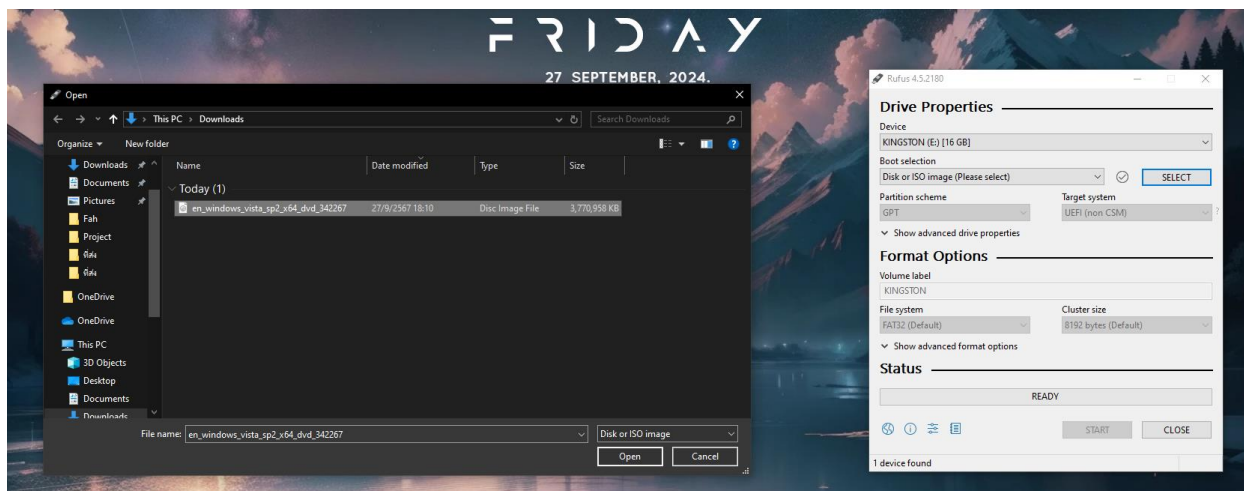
FRIDAY
27 SEPTEMBER, 2024.

Open
← → ↑ This PC > Downloads
Search Downloads
Organize ▾ New folder
Downloads
Documents
Pictures
Fah
Project
ที่ส่ง
ที่ส่ง
OneDrive
OneDrive
This PC
3D Objects
Desktop
Documents
Downloads

| Name | Date modified | Type | Size |
|---|---|---|---|
| Today (1) | | | |
| en_windows_vista_sp2_x64_dvd_342267 | 27/9/2567 18:10 | Disc Image File | 3,770,958 KB |

File name: en_windows_vista_sp2_x64_dvd_342267
Disk or ISO image
Open
Cancel

Rufus 4.5.2180
Drive Properties
Device
KINGSTON (E:) [16 GB]
Boot selection
Disk or ISO image (Please select)
SELECT
Partition scheme
GPT
Target system
UEFI (non CSM)
Show advanced drive properties
Format Options
Volume label
KINGSTON
File system
FAT32 (Default)
Cluster size
8192 bytes (Default)
Show advanced format options
Status
READY
START
CLOSE
1 device found